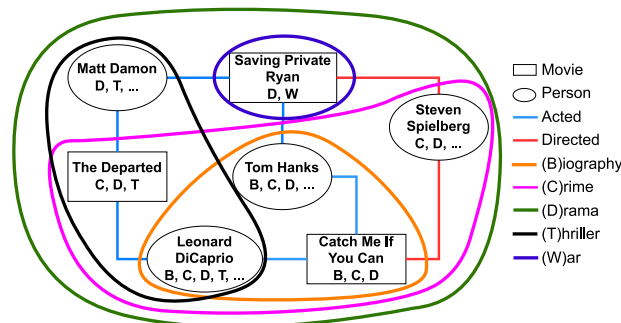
Matt Damon
D, T, ...

Saving Private Ryan
D, W

Steven Spielberg
C, D, ...

The Departed
C, D, T

Tom Hanks
B, C, D, ...

Leonard DiCaprio
B, C, D, T, ...

Catch Me If You Can
B, C, D

Movie
Person
Acted
Directed
(B)iography
(C)rime
(D)rama
(T)hriller
(W)ar